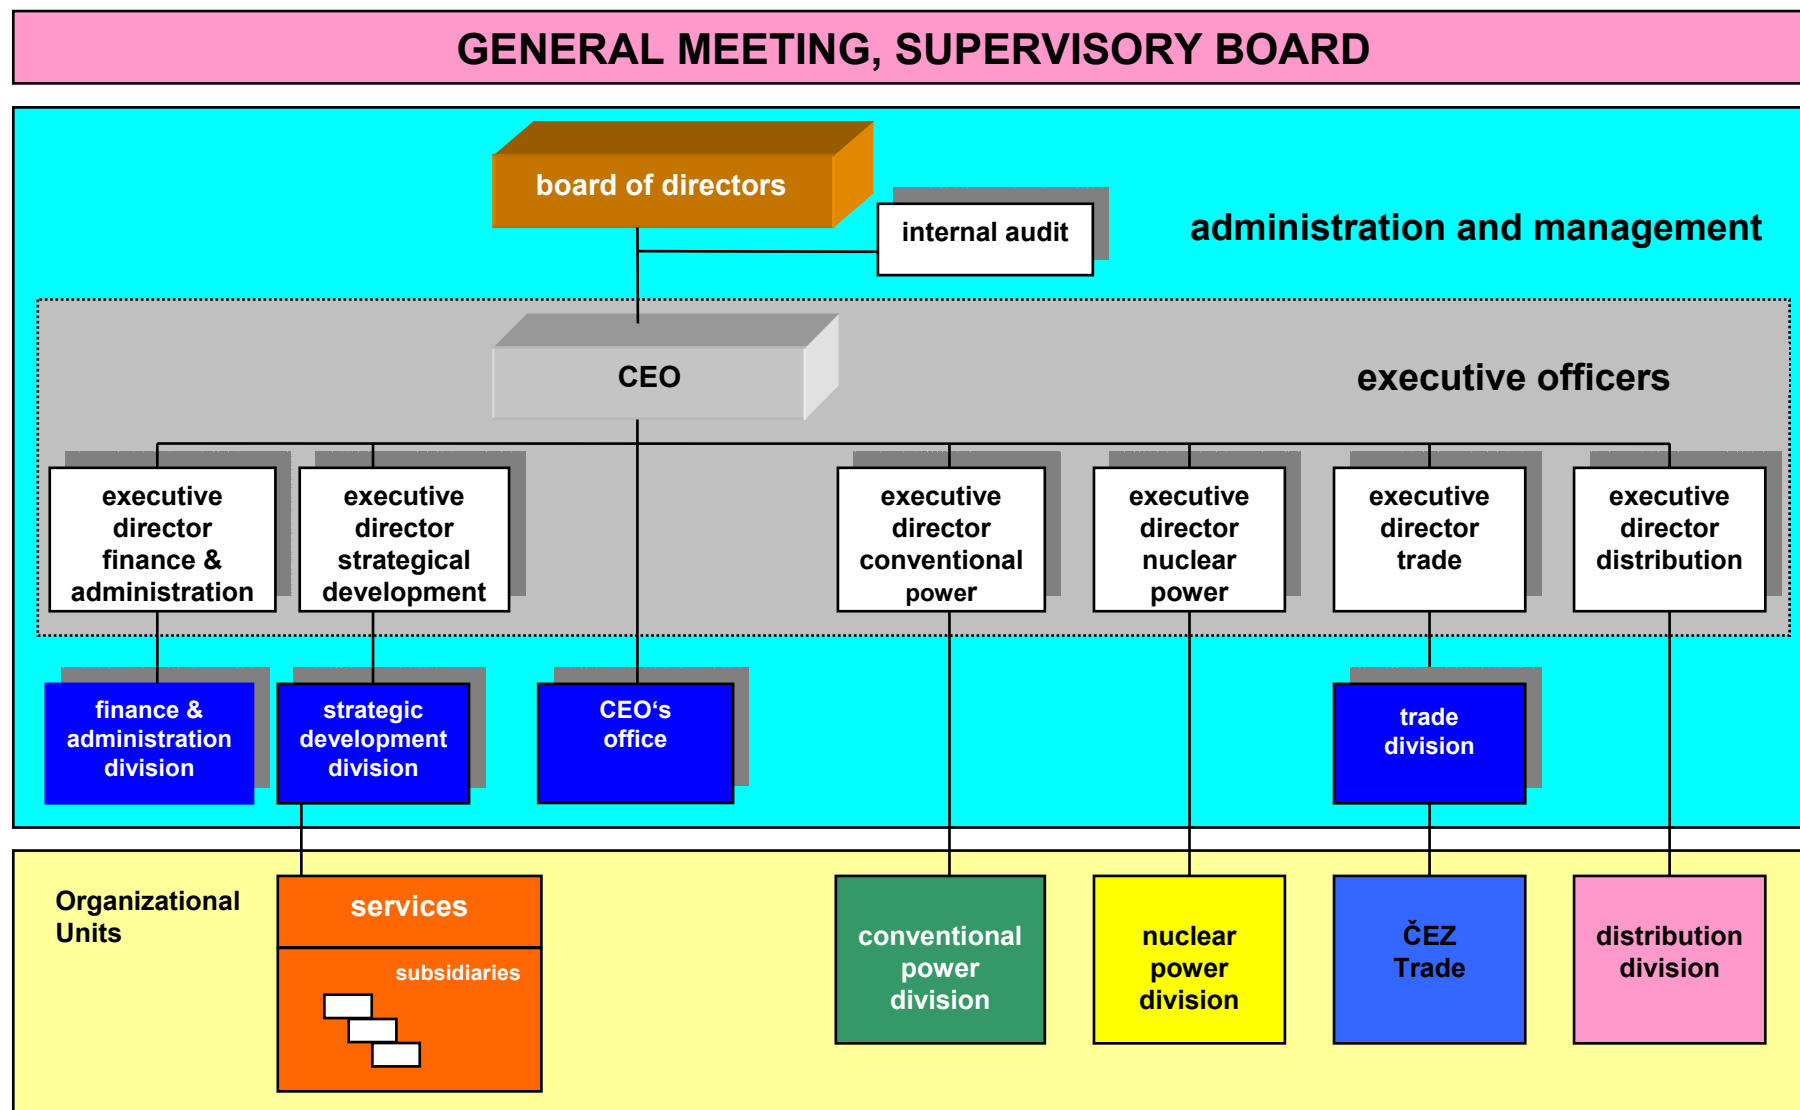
GENERAL MEETING, SUPERVISORY BOARD

board of directors

internal audit

administration and management

CEO

executive officers

executive director finance & administration

executive director strategical development

executive director conventional power

executive director nuclear power

executive director trade

executive director distribution

finance & administration division

strategic development division

CEO‘s office

trade division

Organizational Units

services

subsidiaries

conventional power division

nuclear power division

ČEZ Trade

distribution division